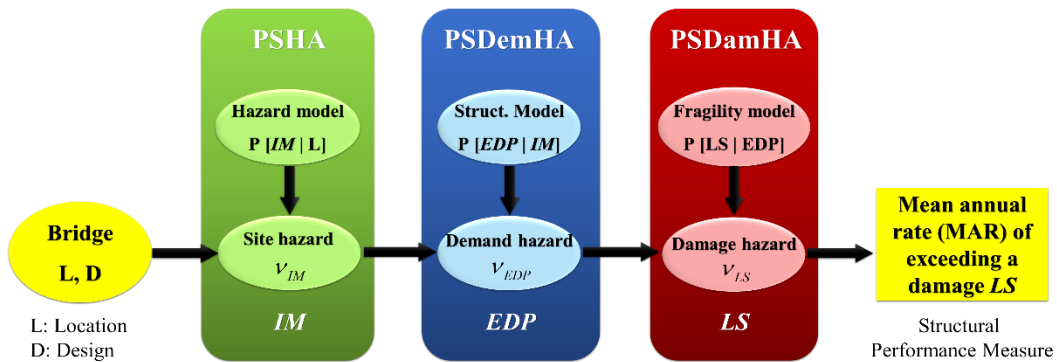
PSHA

Hazard model
P [*IM* | L]

Site hazard
$\nu_{IM}$

*IM*

PSDemHA

Struct. Model
P [*EDP* | *IM*]

Demand hazard
$\nu_{EDP}$

*EDP*

PSDamHA

Fragility model
P [LS | EDP]

Damage hazard
$\nu_{LS}$

*LS*

Bridge
L, D

L: Location
D: Design

Mean annual rate (MAR) of exceeding a damage *LS*

Structural Performance Measure